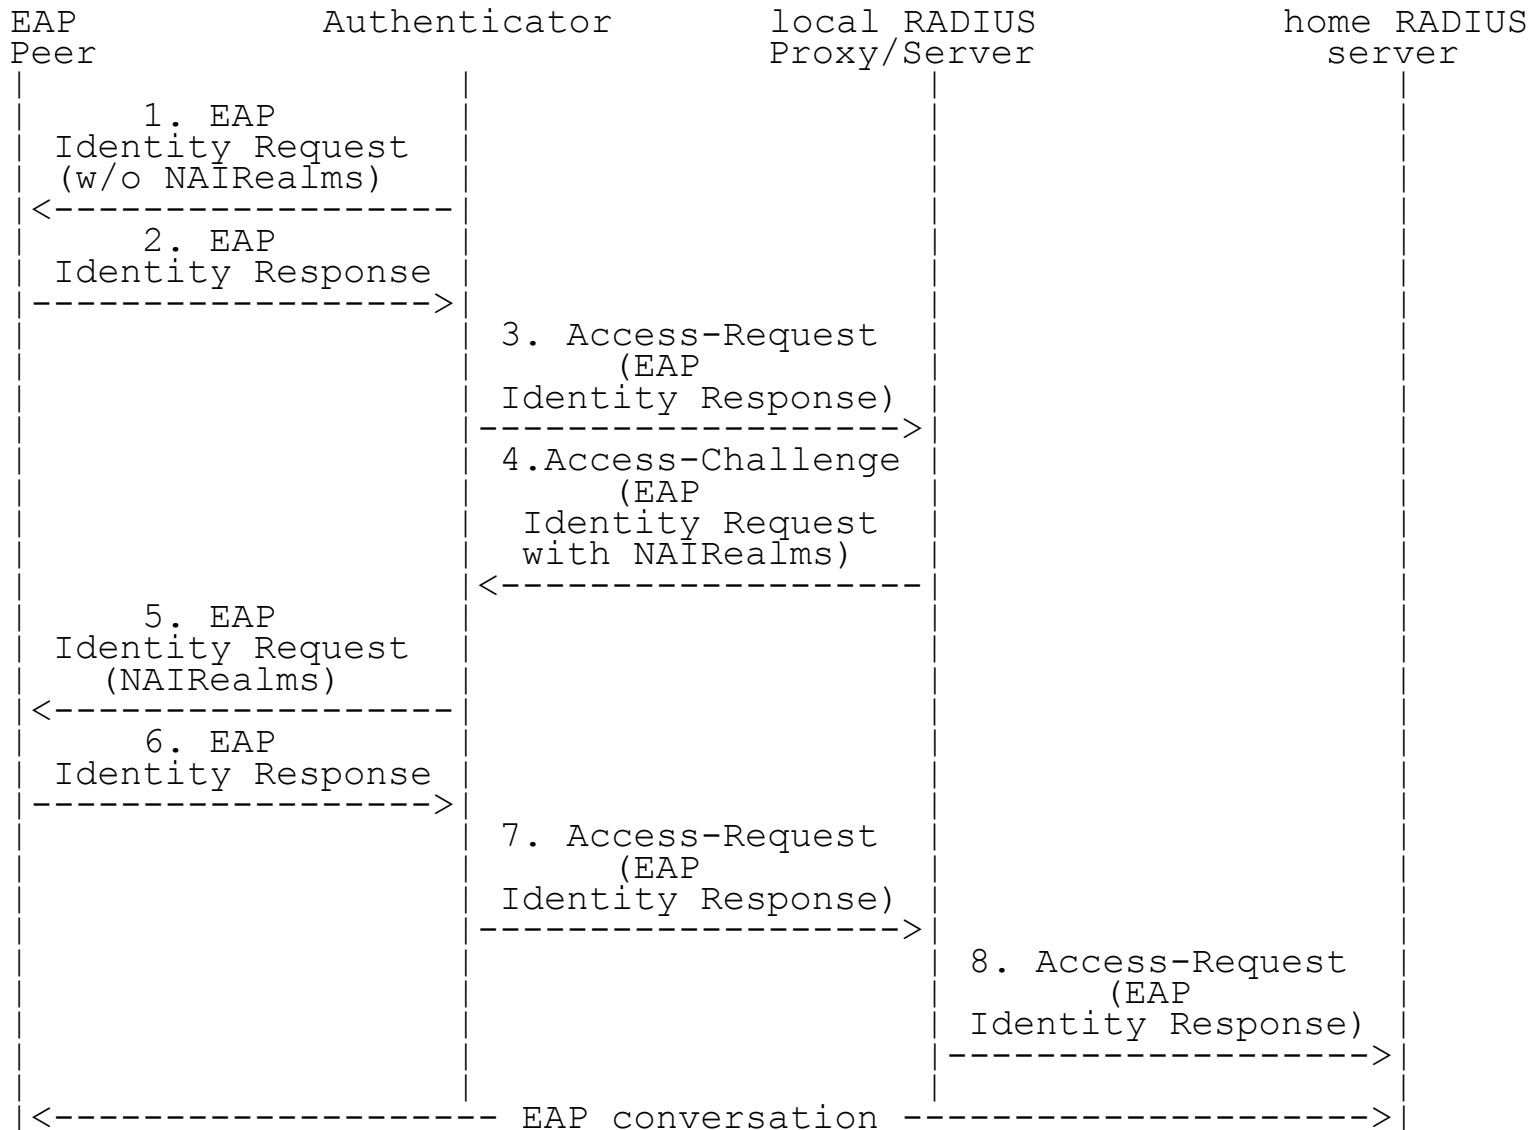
EAP Peer

Authenticator

local RADIUS Proxy/Server

home RADIUS server

1. EAP Identity Request (w/o NAIRealms)

2. EAP Identity Response

3. Access-Request (EAP Identity Response)

4.Access-Challenge (EAP Identity Request with NAIRealms)

5. EAP Identity Request (NAIRealms)

6. EAP Identity Response

7. Access-Request (EAP Identity Response)

8. Access-Request (EAP Identity Response)

EAP conversation